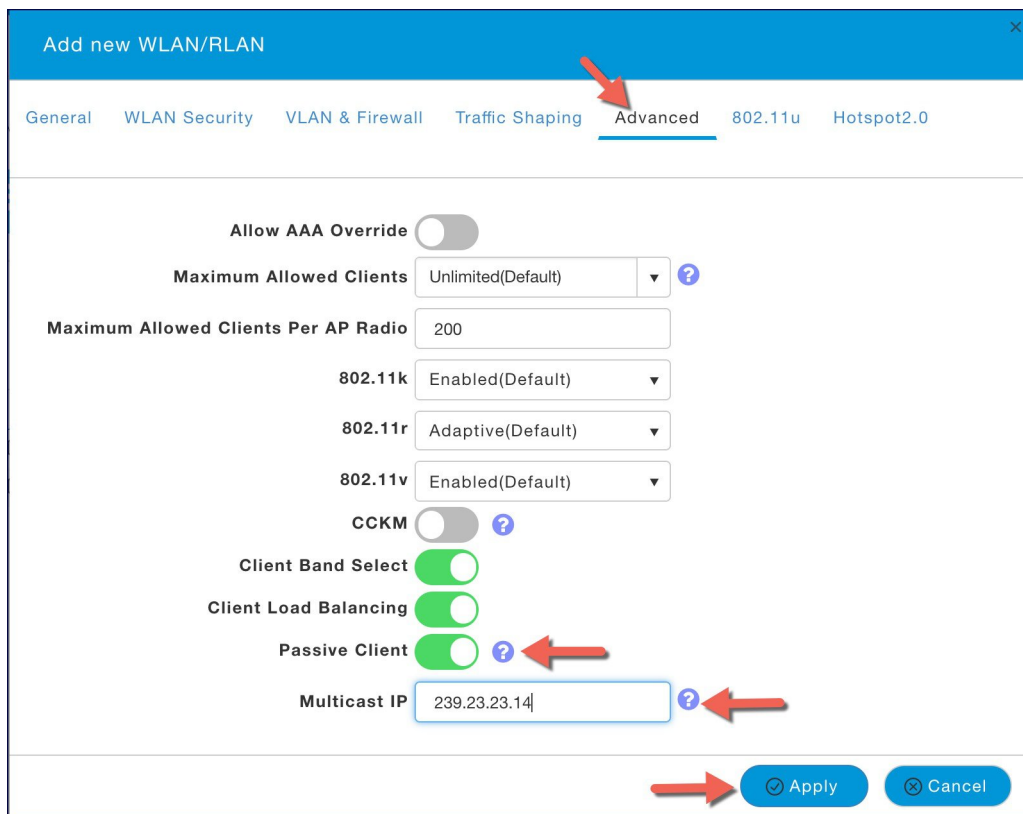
Add new WLAN/RLAN

×

General WLAN Security VLAN & Firewall Traffic Shaping Advanced 802.11u Hotspot2.0

Allow AAA Override

Maximum Allowed Clients Unlimited(Default) ?

Maximum Allowed Clients Per AP Radio 200

802.11k Enabled(Default)

802.11r Adaptive(Default)

802.11v Enabled(Default)

CCKM ?

Client Band Select

Client Load Balancing

Passive Client ?

Multicast IP 239.23.23.14 ?

Apply Cancel